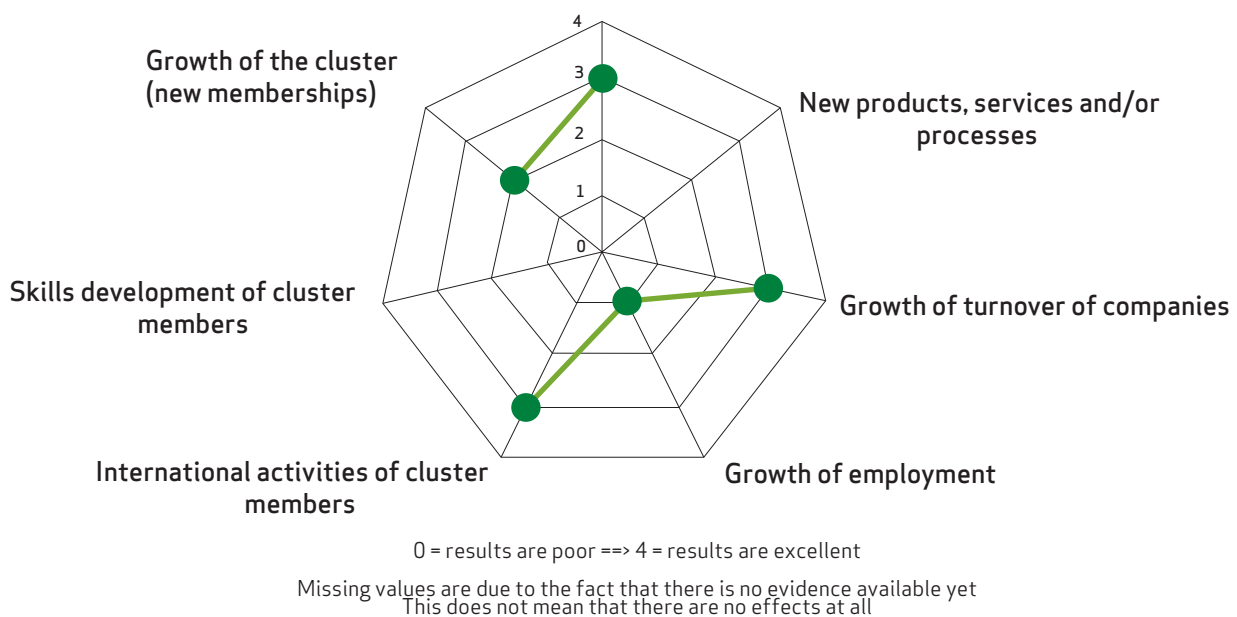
4
3
2
1
0

Growth of the cluster (new memberships)

New products, services and/or processes

Skills development of cluster members

Growth of turnover of companies

International activities of cluster members

Growth of employment

0 = results are poor ==> 4 = results are excellent

Missing values are due to the fact that there is no evidence available yet
This does not mean that there are no effects at all